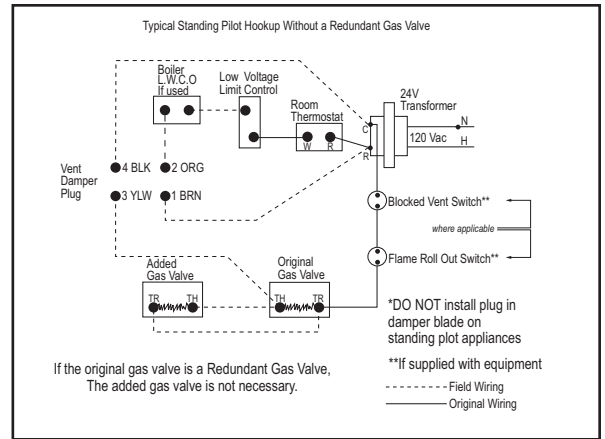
Typical Standing Pilot Hookup Without a Redundant Gas Valve

Boiler L.W.C.O If used

Low Voltage Limit Control

Room Thermostat

W R

24V Transformer

C

R

120 Vac

N

H

Vent Damper Plug

4 BLK

2 ORG

3 YLW

1 BRN

Blocked Vent Switch**

where applicable

Flame Roll Out Switch**

Added Gas Valve

TR TH

Original Gas Valve

TH TR

*DO NOT install plug in damper blade on standing plot appliances

**If supplied with equipment

Field Wiring

Original Wiring

If the original gas valve is a Redundant Gas Valve, The added gas valve is not necessary.